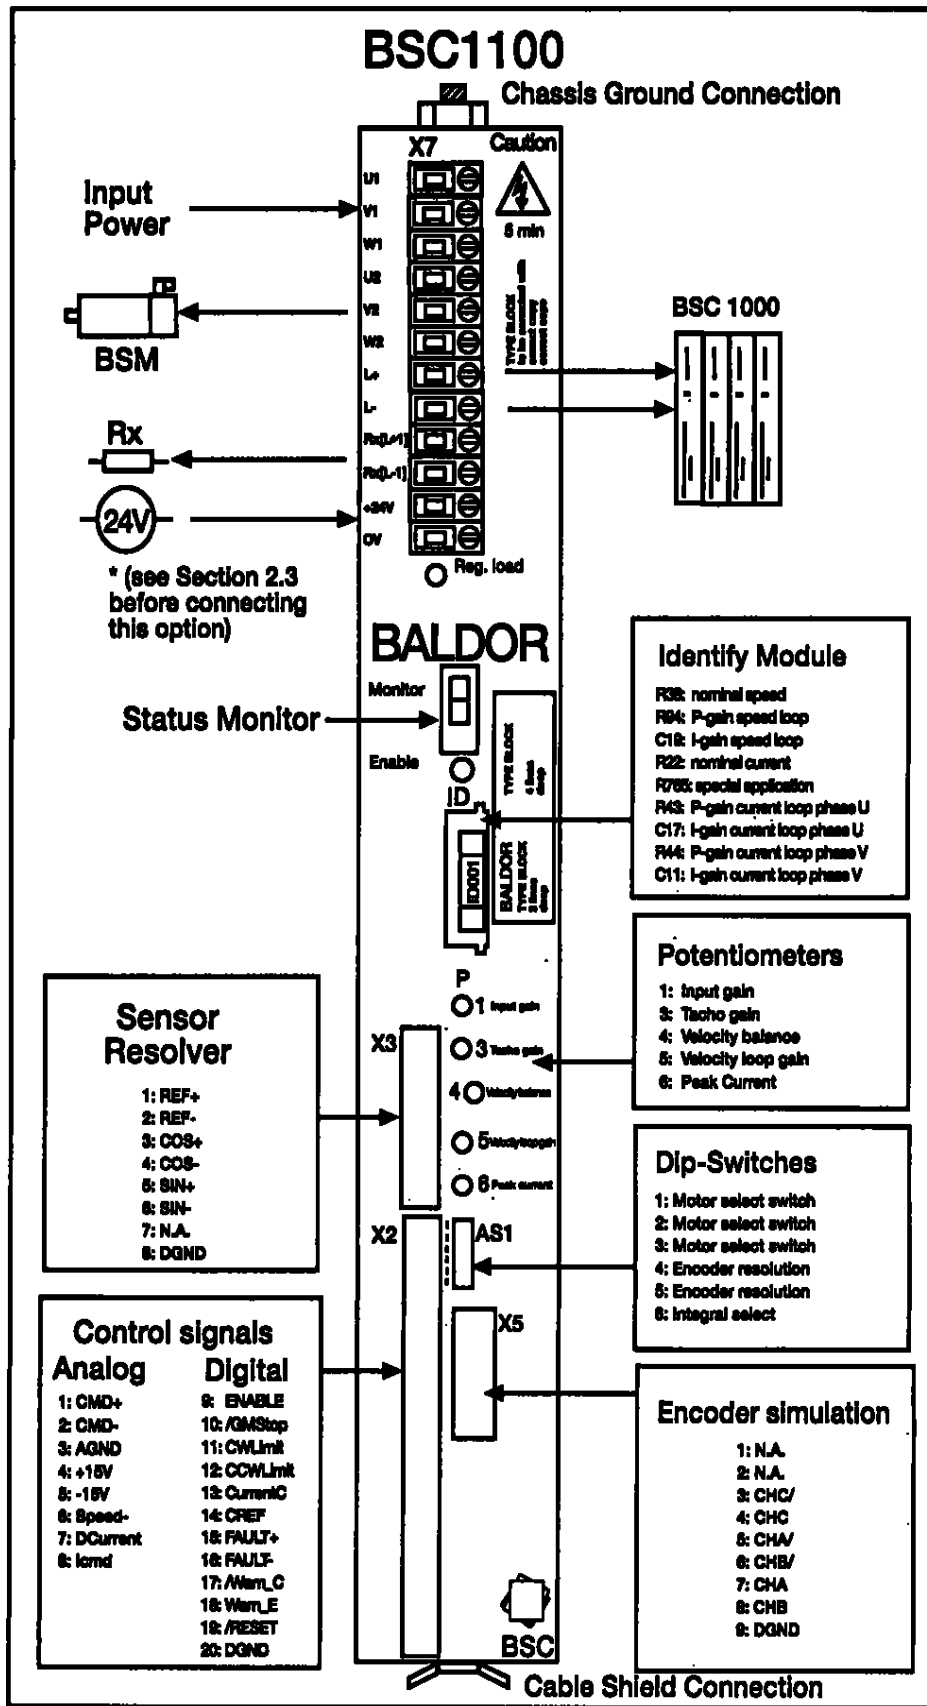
BSC1100

Chassis Ground Connection

X7

Caution

5 min

U1
V1
W1
U2
V2
W2
L+
L-
Rx(L+1)
Rx(L-1)
+24V
0V

Input Power

BSM

Rx

24V

* (see Section 2.3 before connecting this option)

TYPE BLOCK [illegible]

BSC 1000

Reg. load

BALDOR

Monitor

Enable

Status Monitor

TYPE BLOCK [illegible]

ID

ID001

BALDOR TYPE BLOCK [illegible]

Identify Module

R39: nominal speed
R94: P-gain speed loop
C19: I-gain speed loop
R22: nominal current
R765: special application
R43: P-gain current loop phase U
C17: I-gain current loop phase U
R44: P-gain current loop phase V
C11: I-gain current loop phase V

P

1 Input gain
3 Tacho gain
4 Velocity balance
5 Velocity loop gain
6 Peak current

Potentiometers

1: Input gain
3: Tacho gain
4: Velocity balance
5: Velocity loop gain
6: Peak Current

Sensor Resolver

1: REF+
2: REF-
3: COS+
4: COS-
5: SIN+
6: SIN-
7: N.A.
8: DGND

X3

X2

AS1

Dip-Switches

1: Motor select switch
2: Motor select switch
3: Motor select switch
4: Encoder resolution
5: Encoder resolution
6: Integral select

X5

Control signals

Analog
1: CMD+
2: CMD-
3: AGND
4: +15V
5: -15V
6: Speed-
7: DCurrent
8: Icmd

Digital
9: ENABLE
10: /GMStop
11: CWLimit
12: CCWLimit
13: CurrentC
14: CREF
15: FAULT+
16: FAULT-
17: /Warn_C
18: Warn_E
19: /RESET
20: DGND

Encoder simulation

1: N.A.
2: N.A.
3: CHC/
4: CHC
5: CHA/
6: CHB/
7: CHA
8: CHB
9: DGND

BSC

Cable Shield Connection